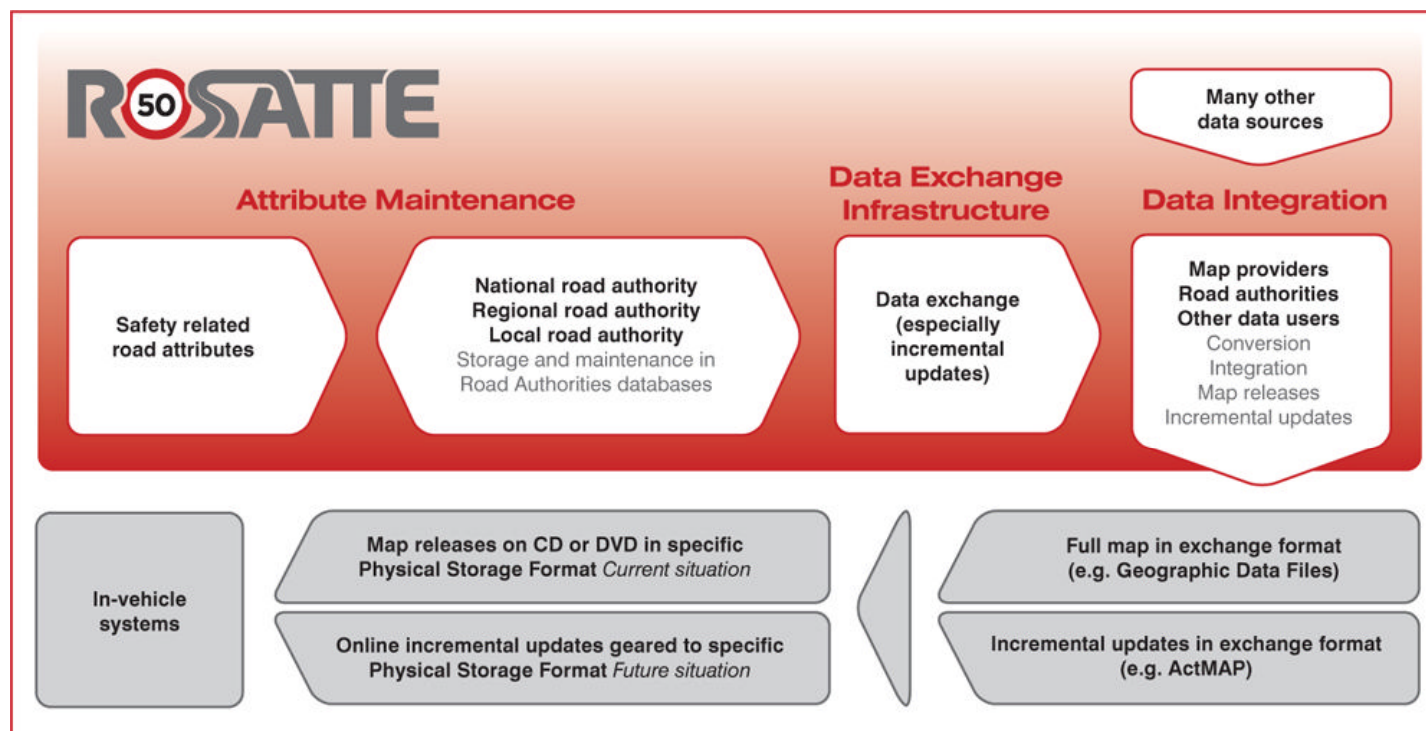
R50SATTE

Many other data sources

Attribute Maintenance

Data Exchange Infrastructure

Data Integration

Safety related road attributes

National road authority
Regional road authority
Local road authority
Storage and maintenance in Road Authorities databases

Data exchange (especially incremental updates)

Map providers
Road authorities
Other data users
Conversion
Integration
Map releases
Incremental updates

In-vehicle systems

Map releases on CD or DVD in specific Physical Storage Format *Current situation*

Online incremental updates geared to specific Physical Storage Format *Future situation*

Full map in exchange format (e.g. Geographic Data Files)

Incremental updates in exchange format (e.g. ActMAP)